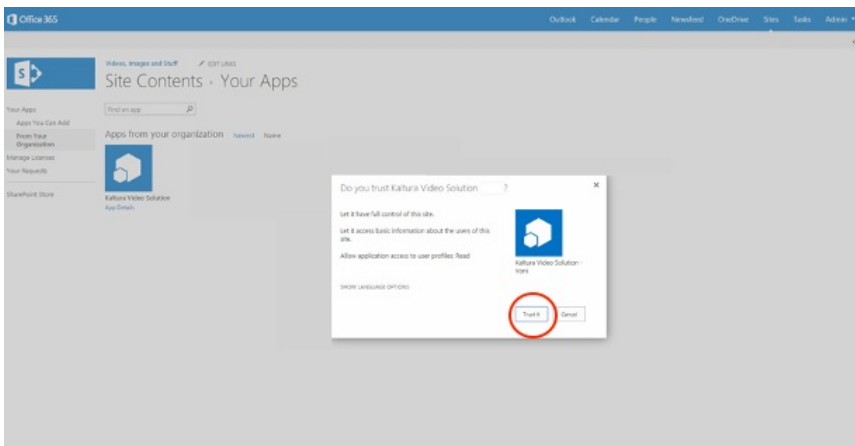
Office 365

Outlook Calendar People Newsfeed OneDrive Sites Tasks Admin

Videos, Images and Stuff EDIT LINKS

Site Contents › Your Apps

Your Apps

Apps You Can Add

From Your Organization

Manage Licenses

Your Requests

SharePoint Store

Find an app

Apps from your organization Newest Name

Kaltura Video Solution

App Details

Do you trust Kaltura Video Solution ?

Let it have full control of this site.

Let it access basic information about the users of this site.

Allow application access to user profiles: Read

SHOW LANGUAGE OPTIONS

Kaltura Video Solution - Store

Trust It Cancel